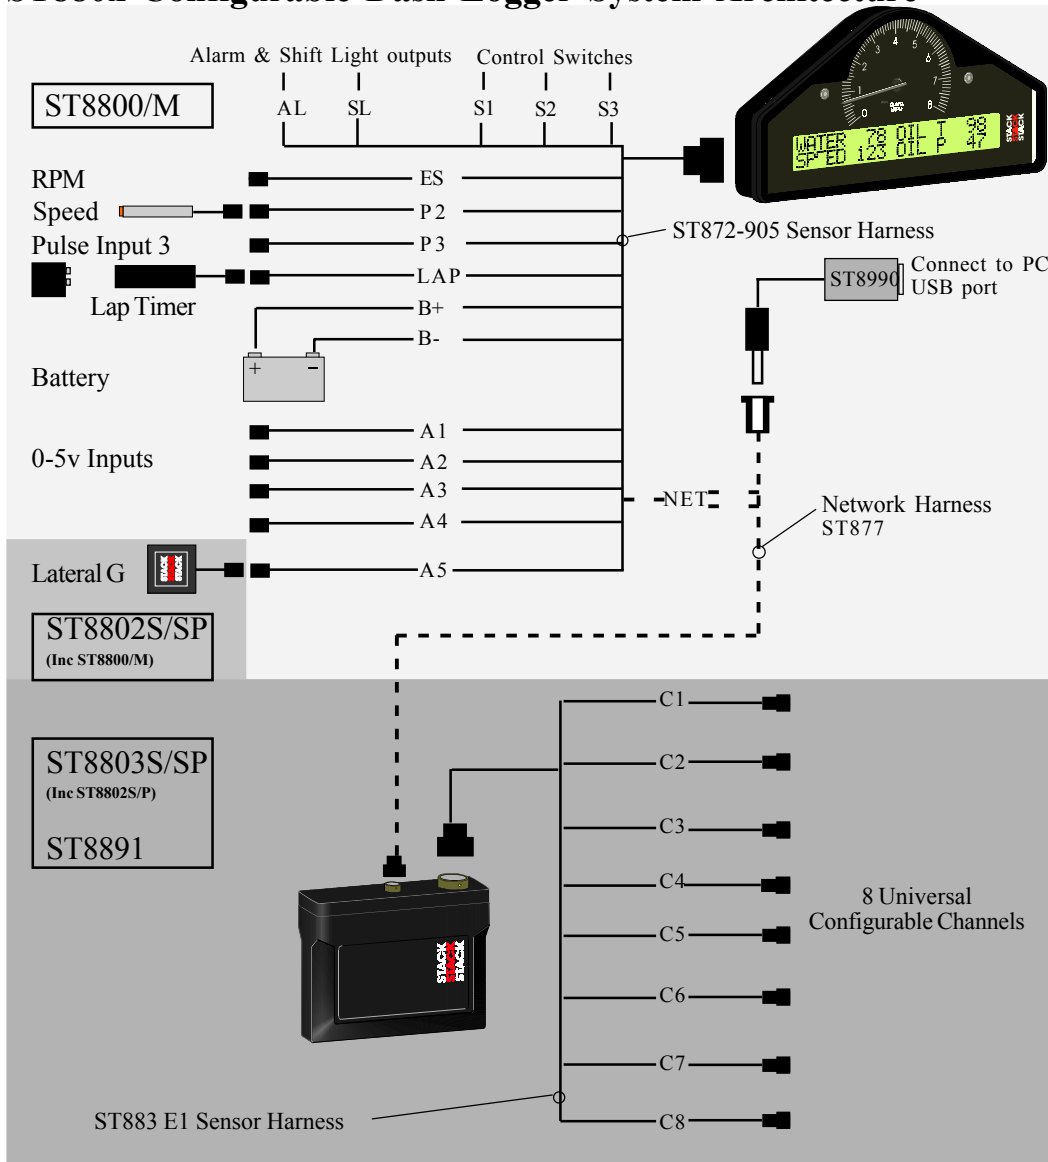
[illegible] Configurable Dash Logger System Architecture

Alarm & Shift Light outputs

Control Switches

AL SL S1 S2 S3

ST8800/M

WATER 78 OIL T 98
SPEED 123 OIL P 47

RPM

Speed

Pulse Input 3

Lap Timer

Battery

0-5v Inputs

Lateral G

ES

P2

P3

LAP

B+

B-

+ −

A1

A2

A3

A4

A5

NET

ST872-905 Sensor Harness

ST8990

Connect to PC USB port

Network Harness ST877

ST8802S/SP
(Inc ST8800/M)

ST8803S/SP
(Inc ST8802S/P)

ST8891

C1

C2

C3

C4

C5

C6

C7

C8

8 Universal Configurable Channels

ST883 E1 Sensor Harness